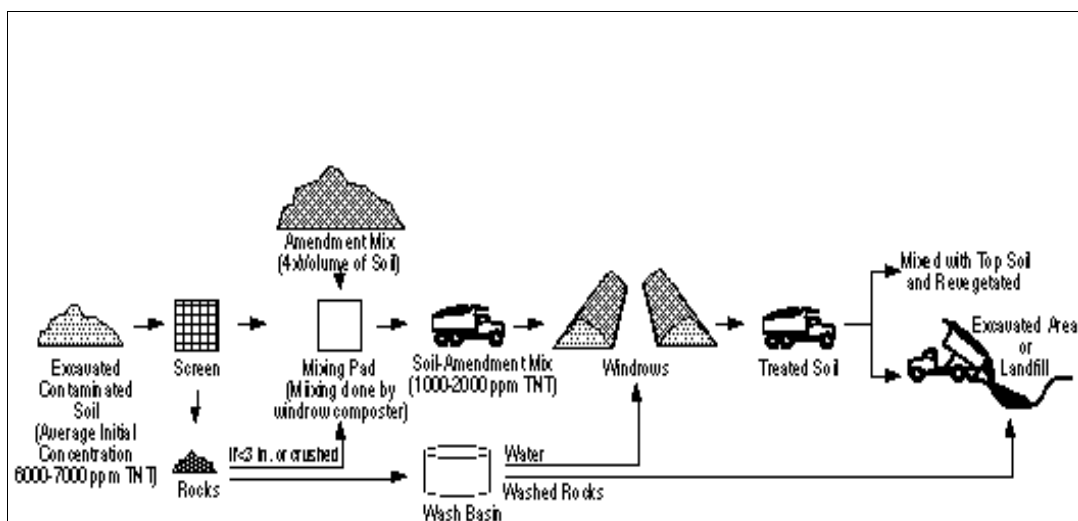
Amendment Mix
(4x/volume of Soil)

Excavated Contaminated Soil (Average Initial Concentration 6000-7000 ppm TNT)

Screen

Rocks

If<3 in. or crushed

Mixing Pad (Mixing done by windrow composter)

Soil-Amendment Mix (1000-2000 ppm TNT)

Windrows

Treated Soil

Mixed with Top Soil and Revegetated

Excavated Area or Landfill

Water

Washed Rocks

Wash Basin